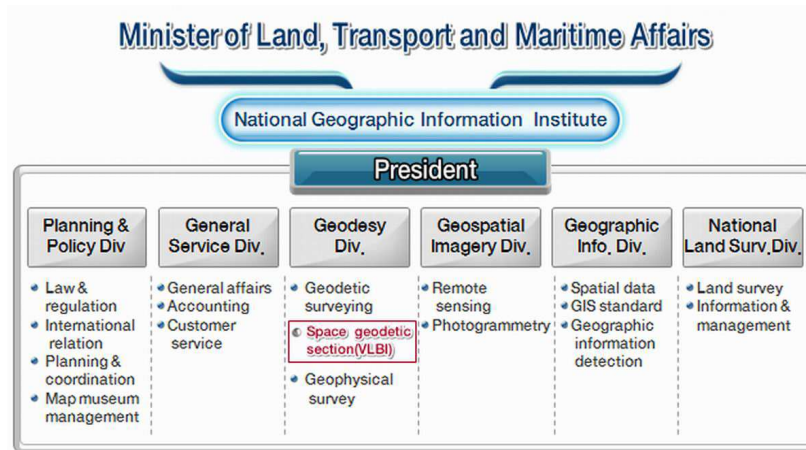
Minister of Land, Transport and Maritime Affairs

National Geographic Information Institute

President

Planning & Policy Div

- Law & regulation
- International relation
- Planning & coordination
- Map museum management

General Service Div.

- General affairs
- Accounting
- Customer service

Geodesy Div.

- Geodetic surveying
- Space geodetic section(VLBI)
- Geophysical survey

Geospatial Imagery Div.

- Remote sensing
- Photogrammetry

Geographic Info. Div.

- Spatial data
- GIS standard
- Geographic information detection

National Land Surv.Div.

- Land survey
- Information & management